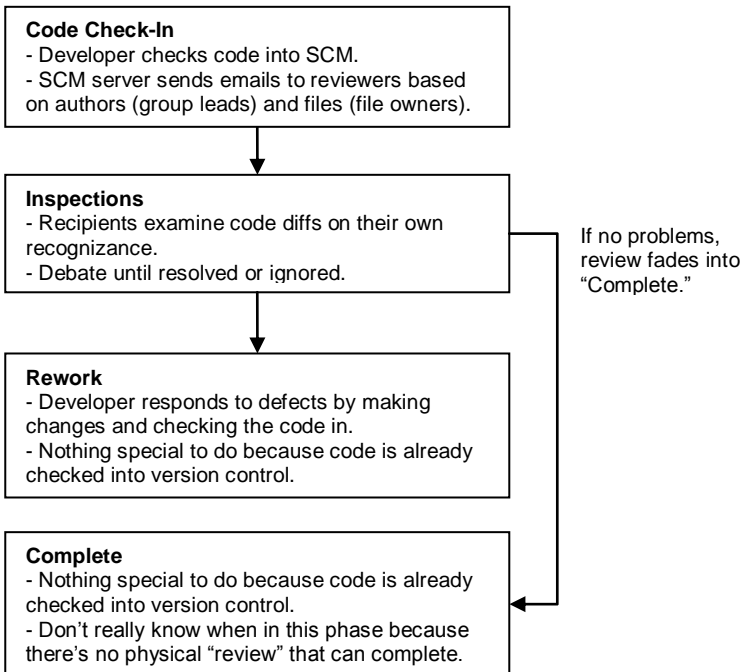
**Code Check-In**
- Developer checks code into SCM.
- SCM server sends emails to reviewers based on authors (group leads) and files (file owners).

**Inspections**
- Recipients examine code diffs on their own recognizance.
- Debate until resolved or ignored.

If no problems, review fades into "Complete."

**Rework**
- Developer responds to defects by making changes and checking the code in.
- Nothing special to do because code is already checked into version control.

**Complete**
- Nothing special to do because code is already checked into version control.
- Don't really know when in this phase because there's no physical "review" that can complete.